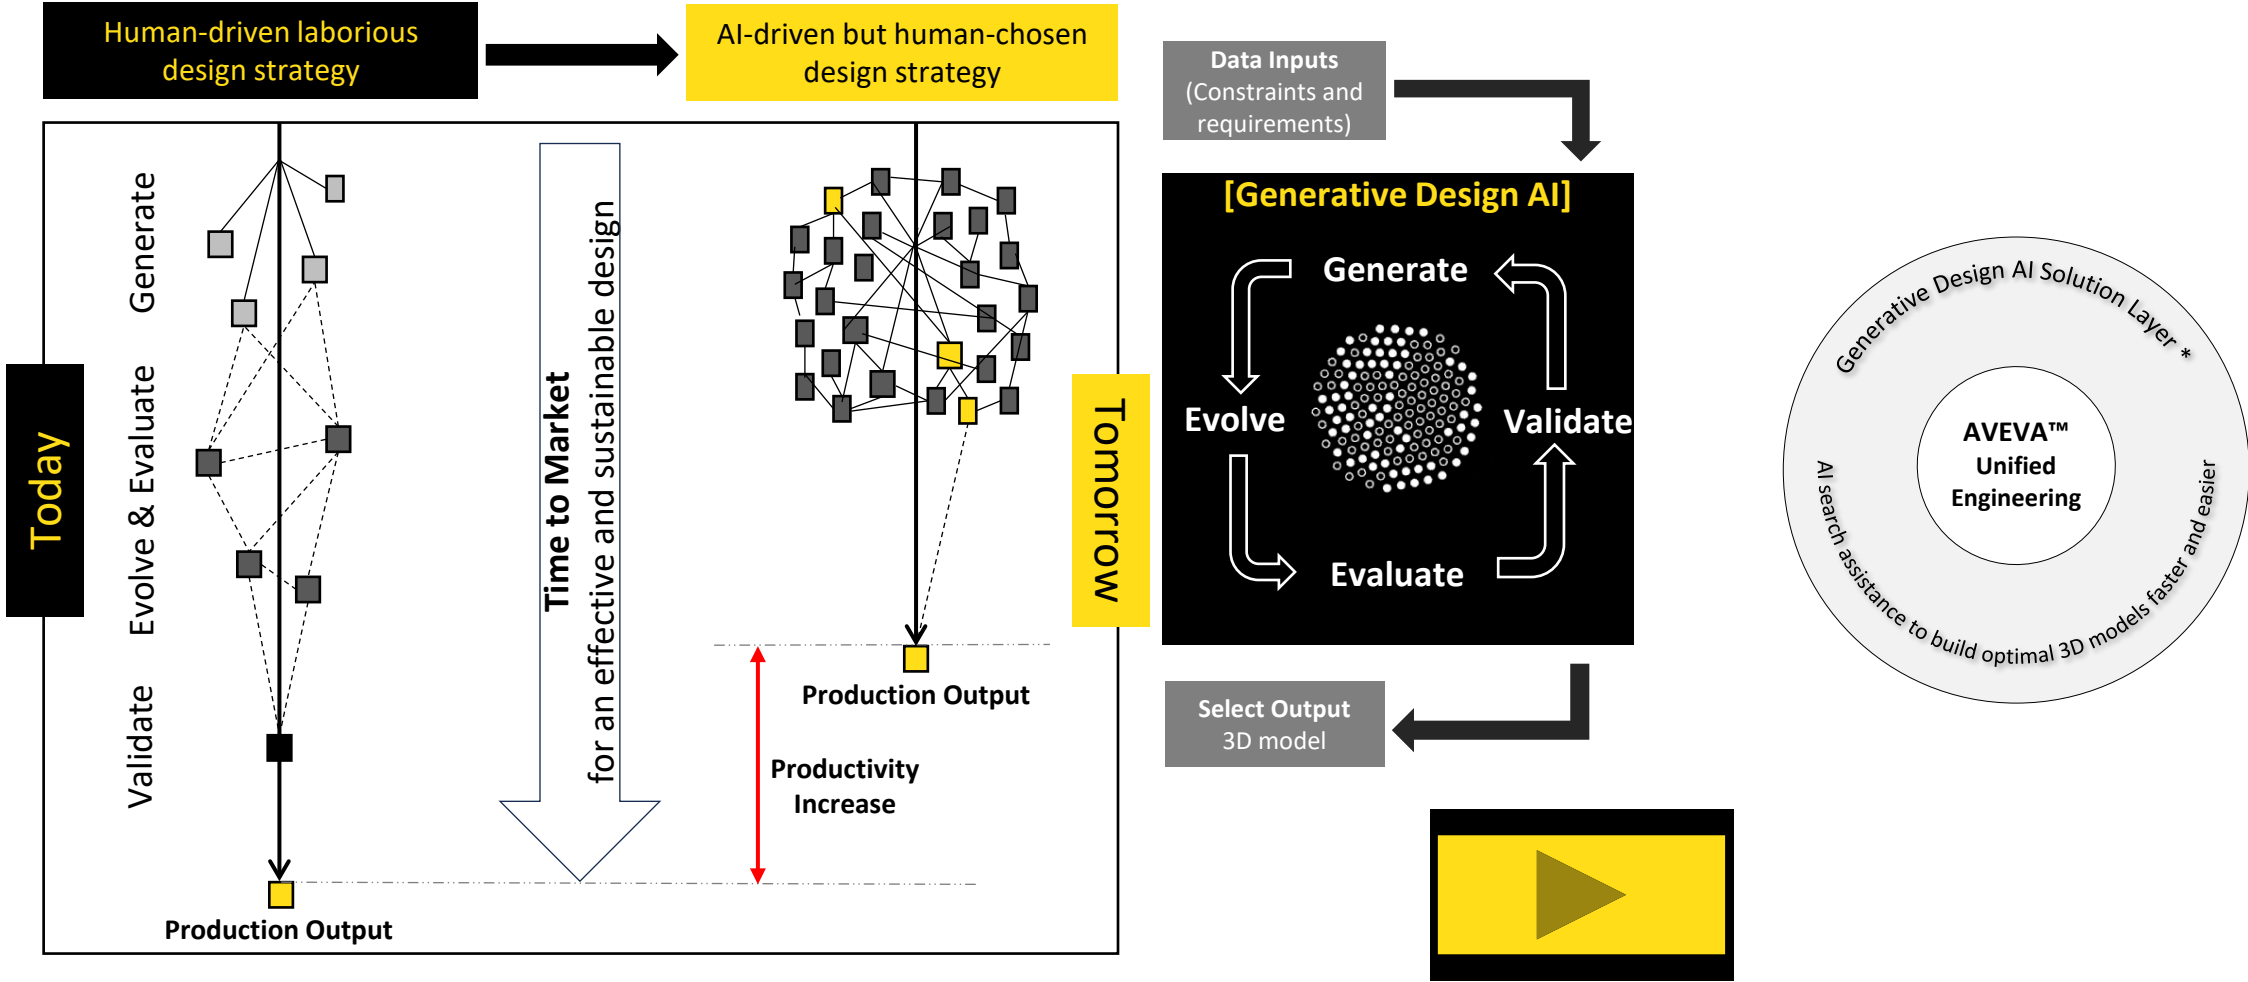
Human-driven laborious design strategy

AI-driven but human-chosen design strategy

Today

Generate

Evolve & Evaluate

Validate

Production Output

Time to Market
for an effective and sustainable design

Production Output

Productivity Increase

Tomorrow

Data Inputs
(Constraints and requirements)

[Generative Design AI]

Generate

Evolve

Validate

Evaluate

Select Output
3D model

Generative Design AI Solution Layer *

AVEVA™ Unified Engineering

AI search assistance to build optimal 3D models faster and easier